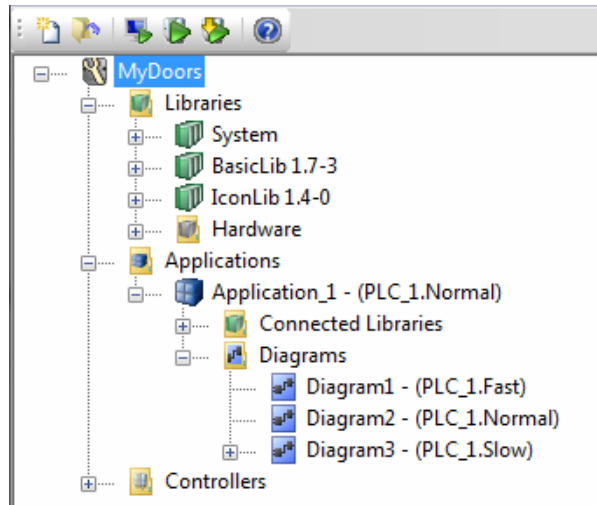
MyDoors
Libraries
System
BasicLib 1.7-3
IconLib 1.4-0
Hardware
Applications
Application_1 - (PLC_1.Normal)
Connected Libraries
Diagrams
Diagram1 - (PLC_1.Fast)
Diagram2 - (PLC_1.Normal)
Diagram3 - (PLC_1.Slow)
Controllers